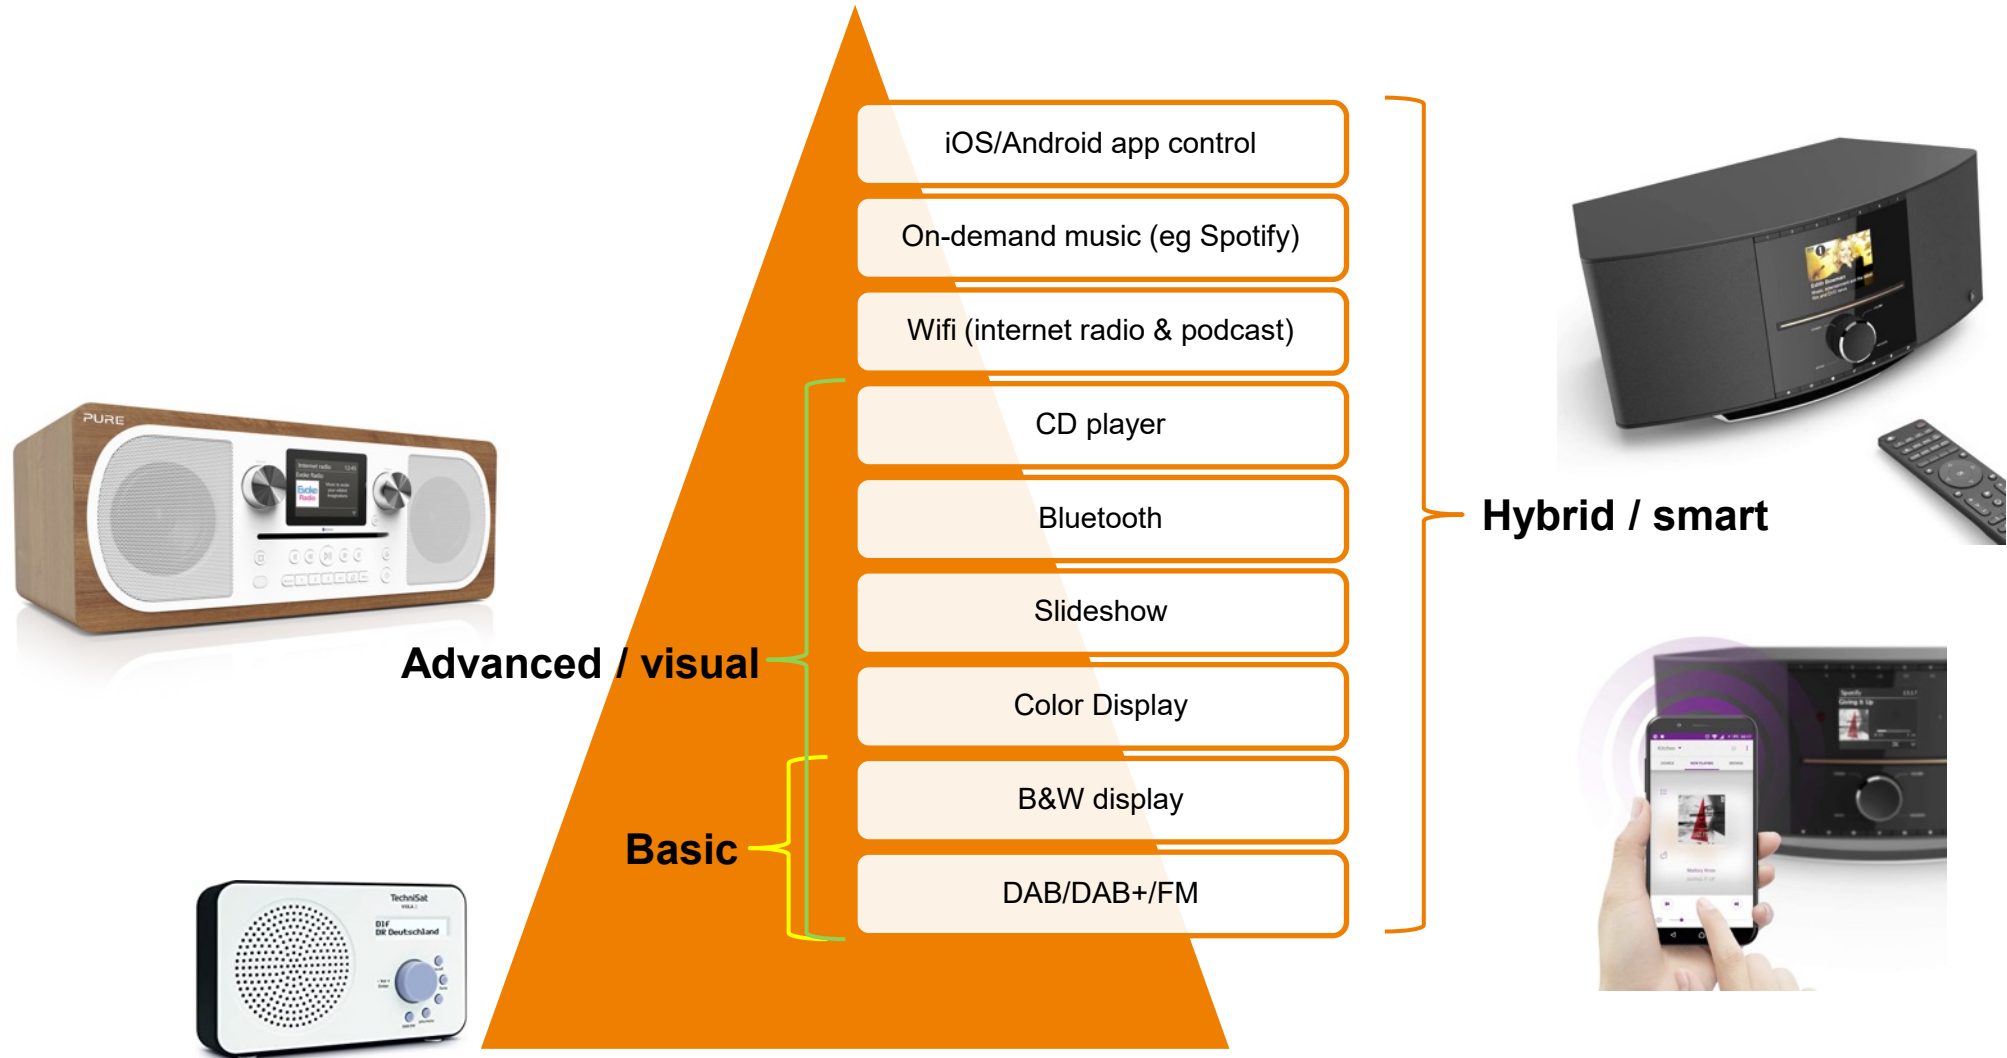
iOS/Android app control

On-demand music (eg Spotify)

Wifi (internet radio & podcast)

CD player

Bluetooth

Slideshow

Color Display

B&W display

DAB/DAB+/FM

Hybrid / smart

Advanced / visual

Basic

PURE

TechniSat

DR Deutschland